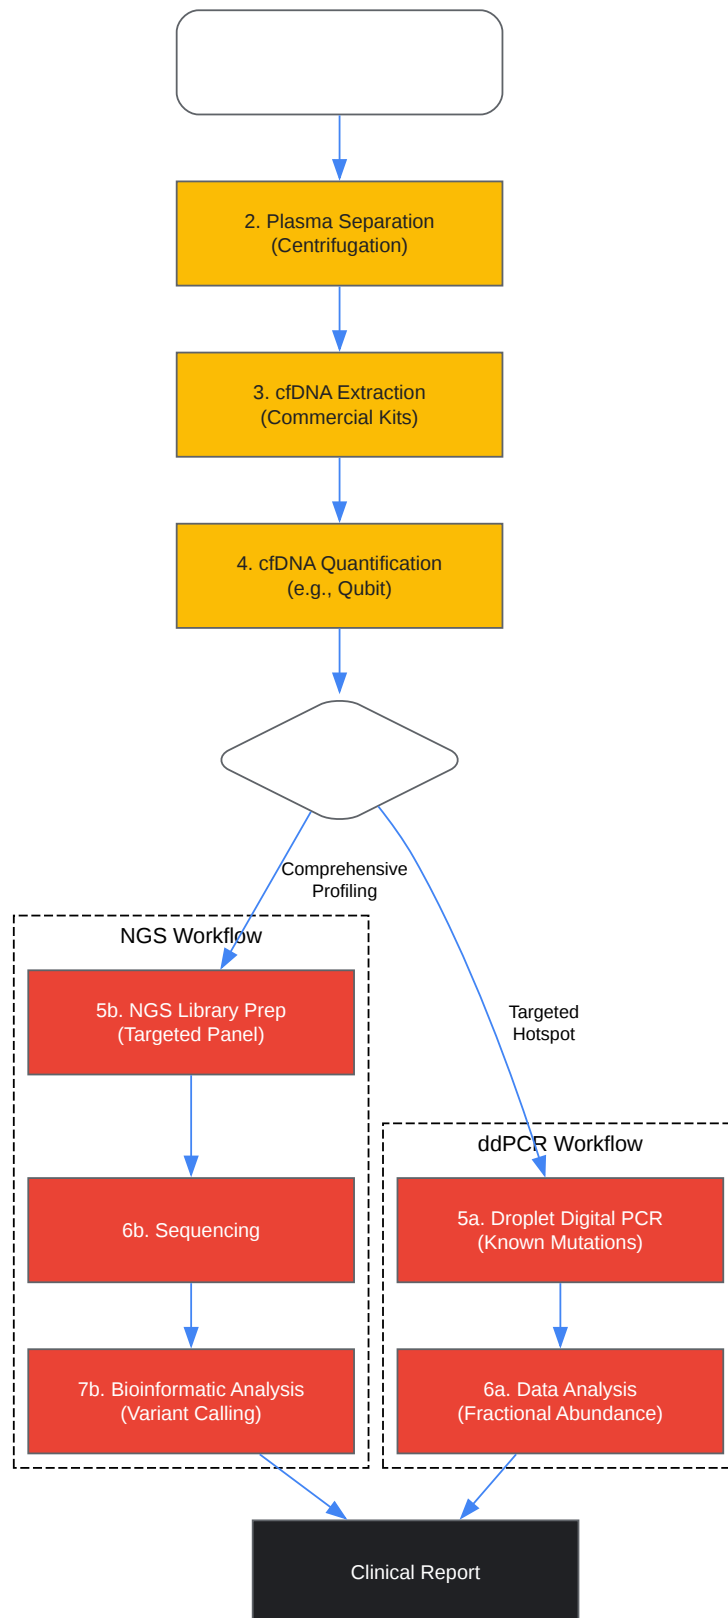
2. Plasma Separation
(Centrifugation)

3. cfDNA Extraction
(Commercial Kits)

4. cfDNA Quantification
(e.g., Qubit)

Comprehensive
Profiling

Targeted
Hotspot

NGS Workflow

5b. NGS Library Prep
(Targeted Panel)

6b. Sequencing

7b. Bioinformatic Analysis
(Variant Calling)

ddPCR Workflow

5a. Droplet Digital PCR
(Known Mutations)

6a. Data Analysis
(Fractional Abundance)

Clinical Report